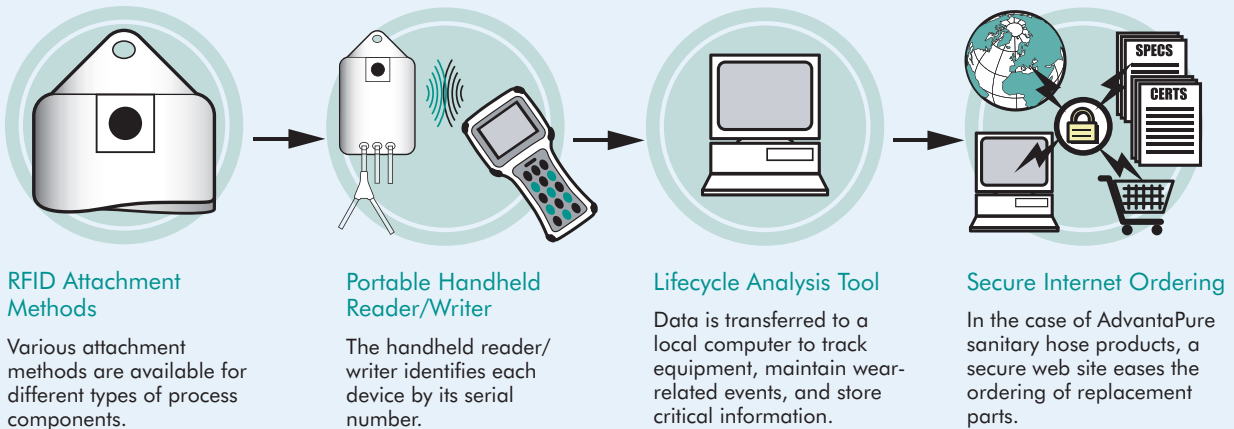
SPECS

CERTS

RFID Attachment Methods

Various attachment methods are available for different types of process components.

Portable Handheld Reader/Writer

The handheld reader/ writer identifies each device by its serial number.

Lifecycle Analysis Tool

Data is transferred to a local computer to track equipment, maintain wear-related events, and store critical information.

Secure Internet Ordering

In the case of AdvantaPure sanitary hose products, a secure web site eases the ordering of replacement parts.